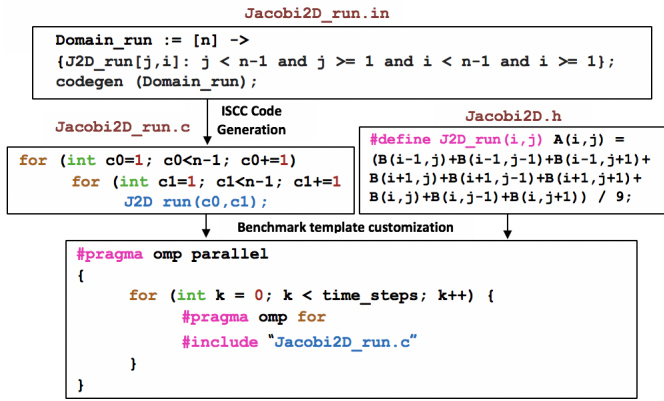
Jacobi2D_run.in

Domain_run := [n] ->
{J2D_run[j,i]: j < n-1 and j >= 1 and i < n-1 and i >= 1};
codegen (Domain_run);

ISCC Code Generation

Jacobi2D_run.c

Jacobi2D.h

for (int c0=1; c0<n-1; c0+=1)
for (int c1=1; c1<n-1; c1+=1
J2D run(c0,c1);

#define J2D_run(i,j) A(i,j) =
(B(i-1,j)+B(i-1,j-1)+B(i-1,j+1)+
B(i+1,j)+B(i+1,j-1)+B(i+1,j+1)+
B(i,j)+B(i,j-1)+B(i,j+1)) / 9;

Benchmark template customization

#pragma omp parallel
{
for (int k = 0; k < time_steps; k++) {
#pragma omp for
#include "Jacobi2D_run.c"
}
}